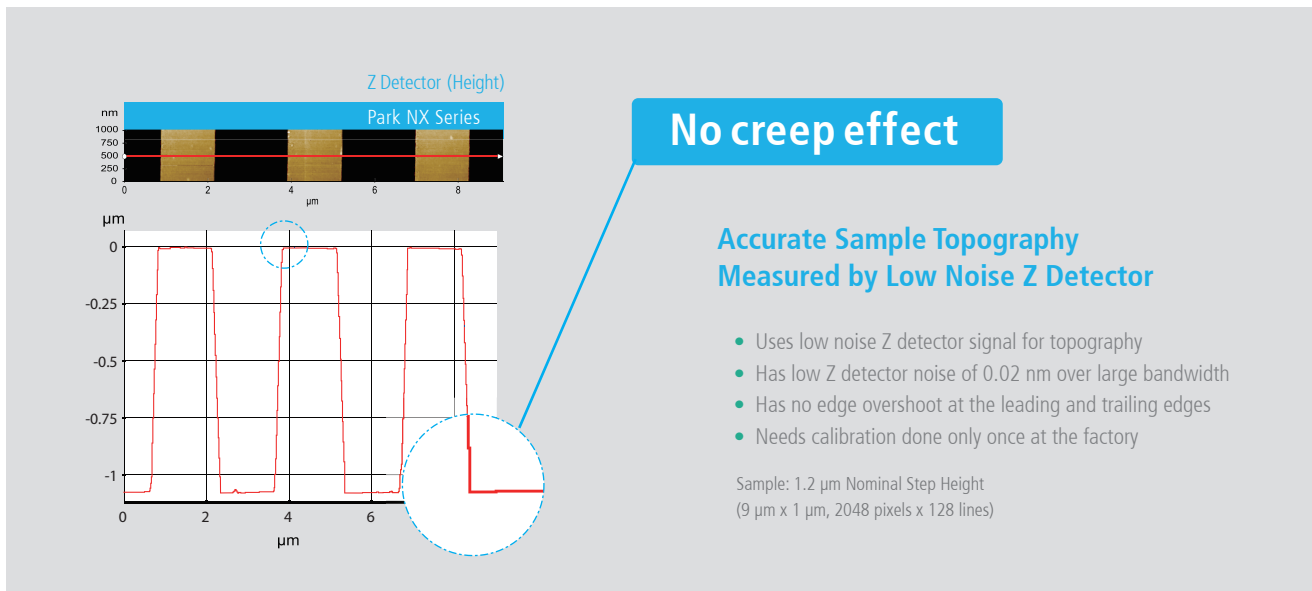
Z Detector (Height)

Park NX Series

nm
1000
750
500
250
0
0 2 4 6 8
μm

μm
0
-0.25
-0.5
-0.75
-1
0 2 4 6
μm

No creep effect

Accurate Sample Topography Measured by Low Noise Z Detector

• Uses low noise Z detector signal for topography
• Has low Z detector noise of 0.02 nm over large bandwidth
• Has no edge overshoot at the leading and trailing edges
• Needs calibration done only once at the factory

Sample: 1.2 μm Nominal Step Height
(9 μm x 1 μm, 2048 pixels x 128 lines)